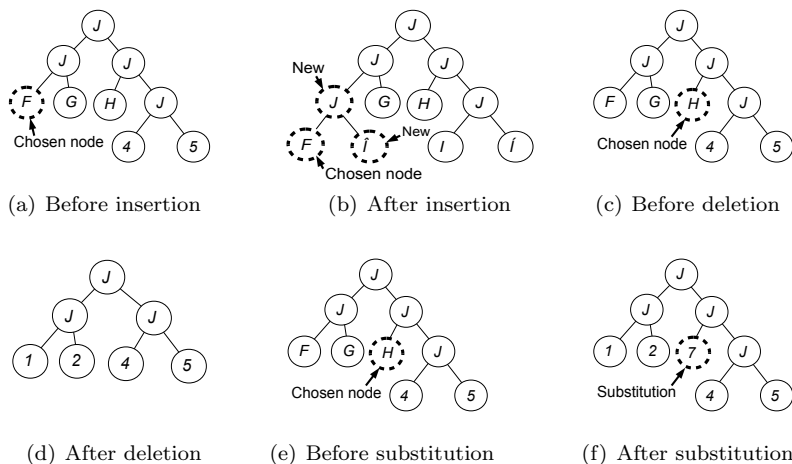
J
J J
F G H J
Chosen node 4 5

(a) Before insertion

J
New J J
J G H J
F Î New I Í
Chosen node

(b) After insertion

J
J J
F G H J
Chosen node 4 5

(c) Before deletion

J
J J
1 2 4 5

(d) After deletion

J
J J
F G H J
Chosen node 4 5

(e) Before substitution

J
J J
1 2 7 J
Substitution 4 5

(f) After substitution